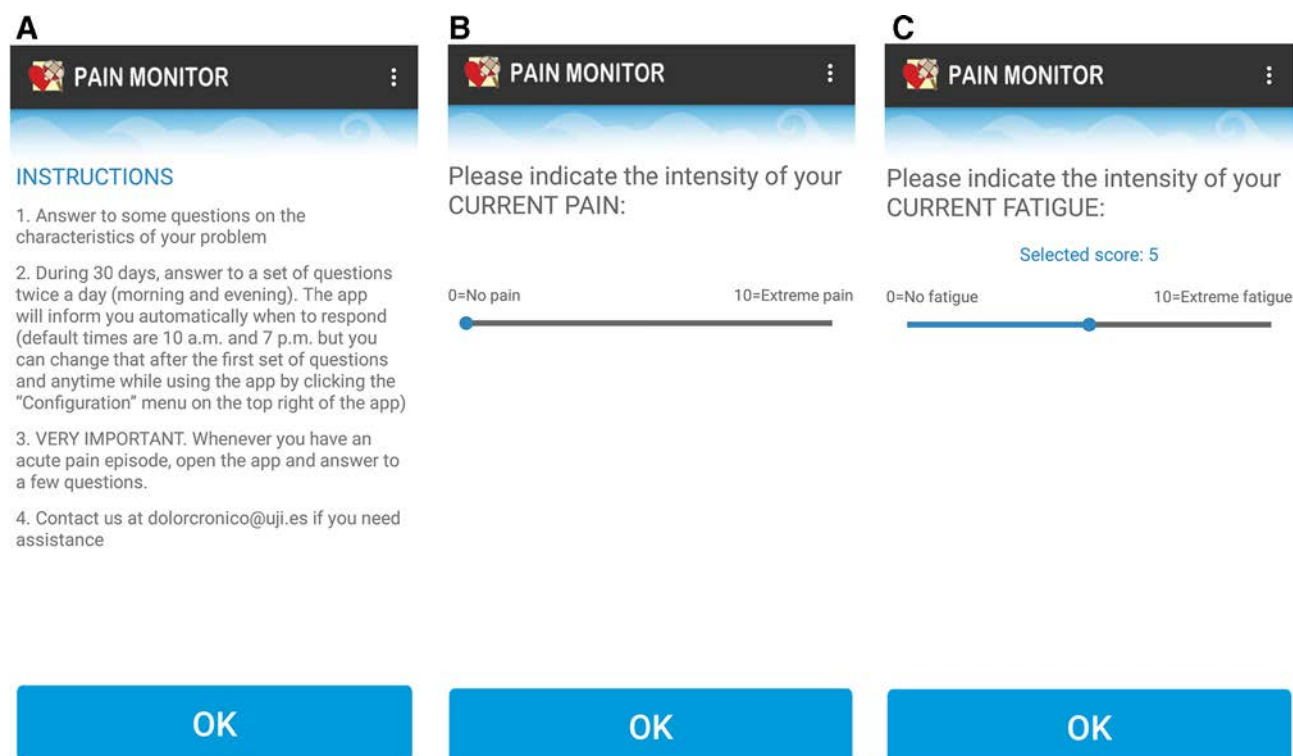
A

PAIN MONITOR

INSTRUCTIONS

1. Answer to some questions on the characteristics of your problem

2. During 30 days, answer to a set of questions twice a day (morning and evening). The app will inform you automatically when to respond (default times are 10 a.m. and 7 p.m. but you can change that after the first set of questions and anytime while using the app by clicking the "Configuration" menu on the top right of the app)

3. VERY IMPORTANT. Whenever you have an acute pain episode, open the app and answer to a few questions.

4. Contact us at dolorcronico@uji.es if you need assistance

OK

B

PAIN MONITOR

Please indicate the intensity of your CURRENT PAIN:

0=No pain

10=Extreme pain

OK

C

PAIN MONITOR

Please indicate the intensity of your CURRENT FATIGUE:

Selected score: 5

0=No fatigue

10=Extreme fatigue

OK